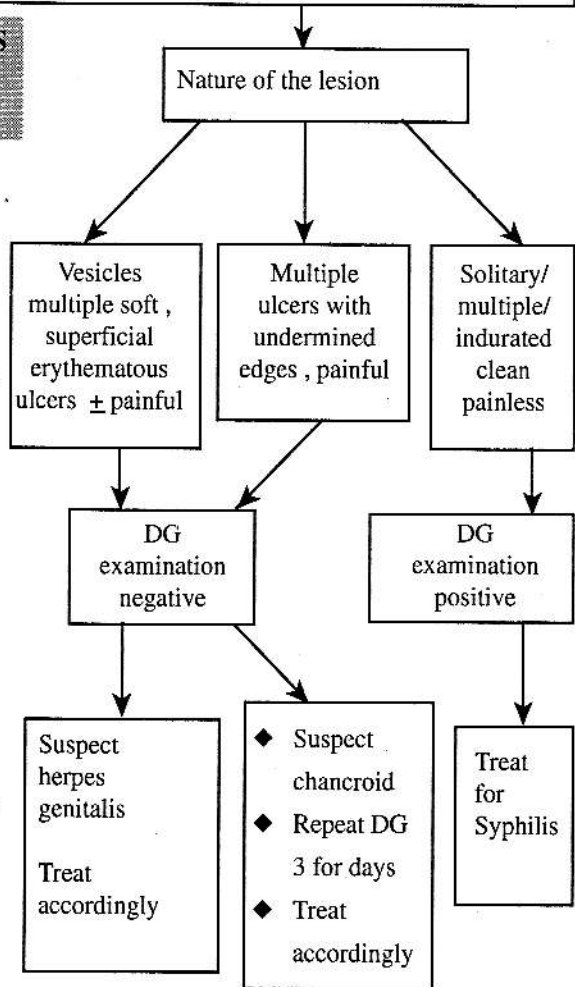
S

Nature of the lesion

Vesicles multiple soft , superficial erythematous ulcers $\pm$ painful

Multiple ulcers with undermined edges , painful

Solitary/ multiple/ indurated clean painless

DG examination negative

DG examination positive

Suspect herpes genitalis

Treat accordingly

◆ Suspect chancroid
◆ Repeat DG 3 for days
◆ Treat accordingly

Treat for Syphilis